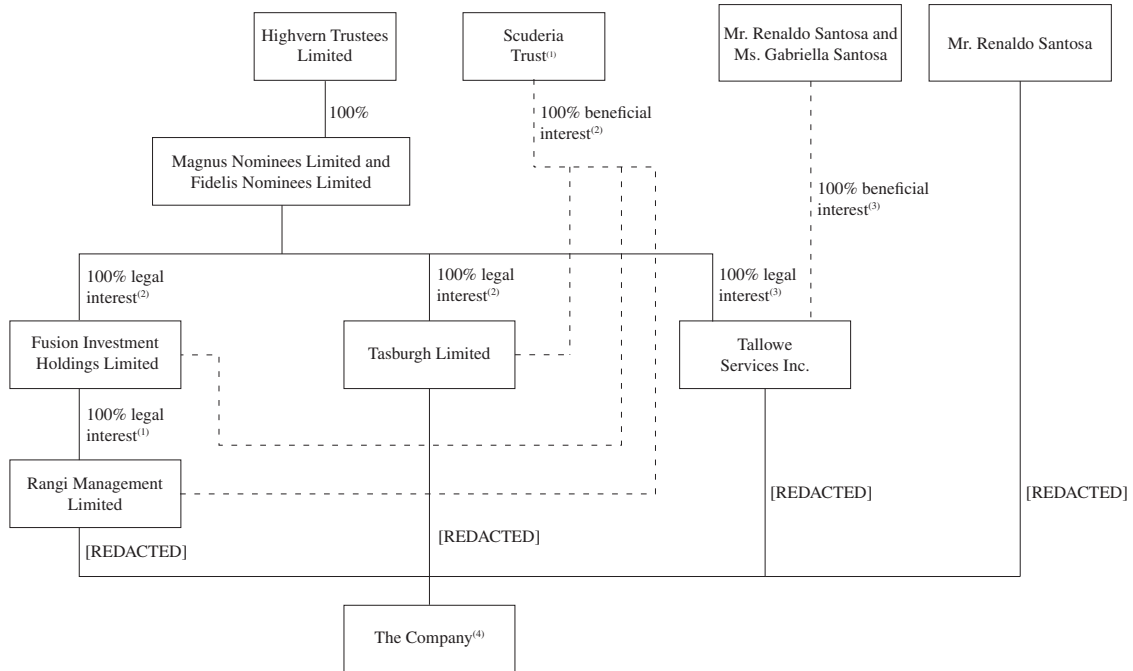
Highvern Trustees Limited

Scuderia Trust$^{(1)}$

Mr. Renaldo Santosa and Ms. Gabriella Santosa

Mr. Renaldo Santosa

100%

100% beneficial interest$^{(2)}$

Magnus Nominees Limited and Fidelis Nominees Limited

100% beneficial interest$^{(3)}$

100% legal interest$^{(2)}$

100% legal interest$^{(2)}$

100% legal interest$^{(3)}$

Fusion Investment Holdings Limited

Tasburgh Limited

Tallowe Services Inc.

100% legal interest$^{(1)}$

Rangi Management Limited

[REDACTED]

[REDACTED]

[REDACTED]

[REDACTED]

The Company$^{(4)}$